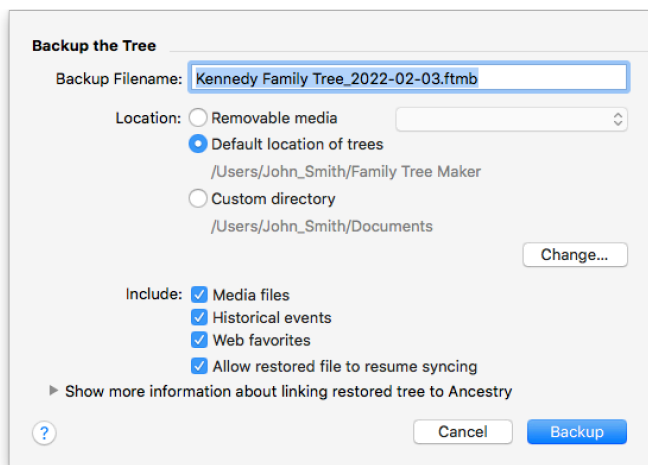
Backup the Tree

Backup Filename: Kennedy Family Tree_2022-02-03.ftmb

Location: Removable media

Default location of trees

/Users/John_Smith/Family Tree Maker

Custom directory

/Users/John_Smith/Documents

Change...

Include: Media files

Historical events

Web favorites

Allow restored file to resume syncing

Show more information about linking restored tree to Ancestry

?

Cancel

Backup